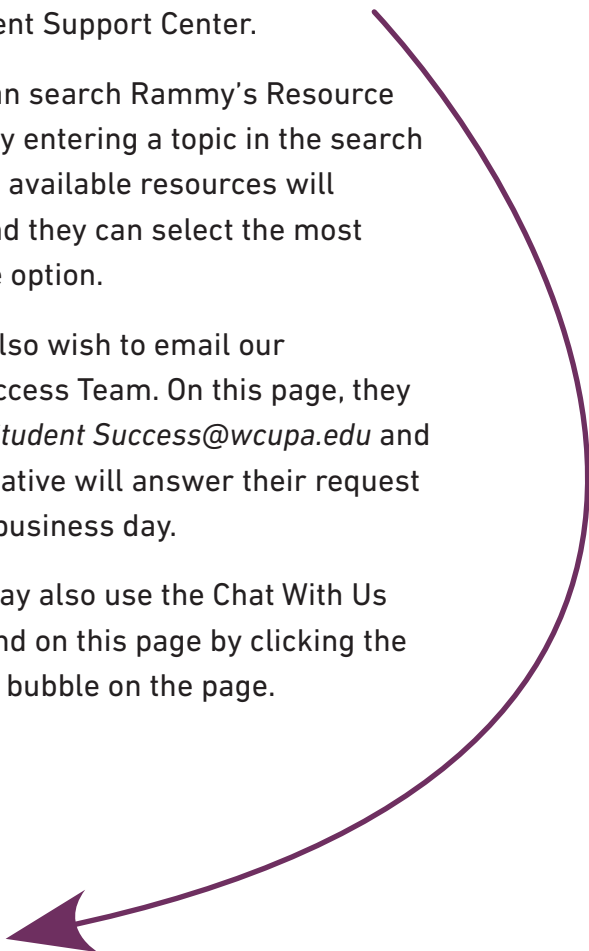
ent Support Center.

an search Rammy's Resource y entering a topic in the search available resources will nd they can select the most e option.

lso wish to email our ccess Team. On this page, they tudent Success@wcupa.edu and ative will answer their request business day.

ay also use the Chat With Us nd on this page by clicking the bubble on the page.